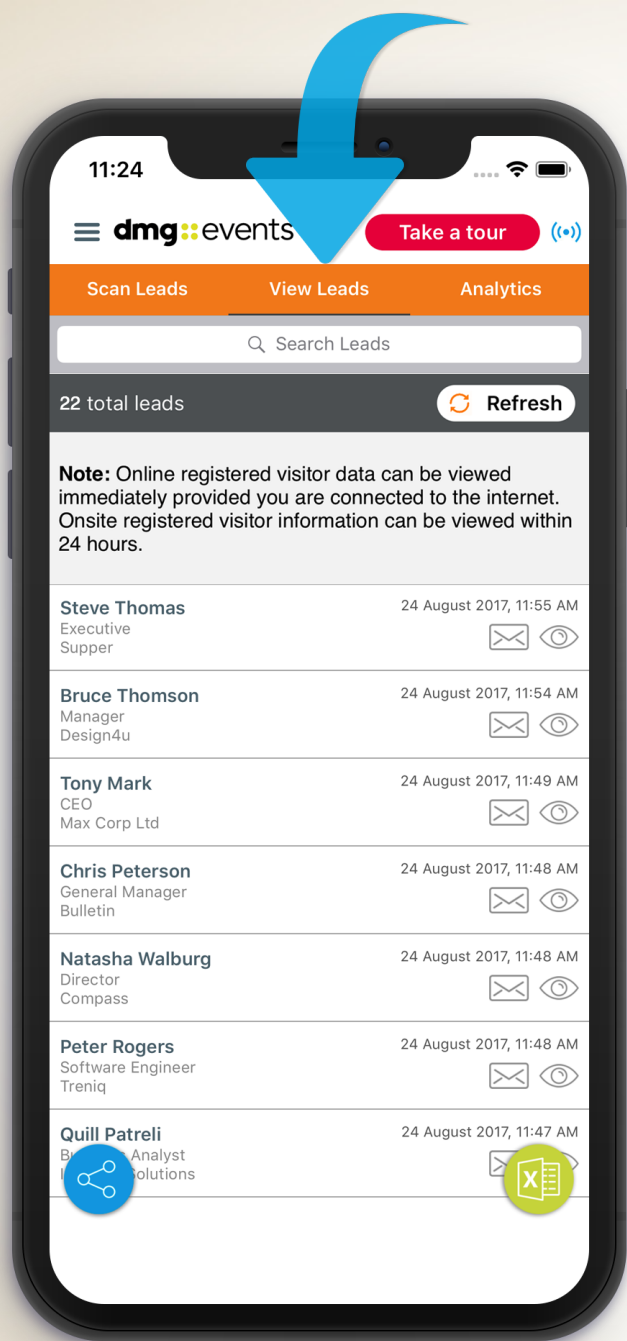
11:24

dmg::events

Take a tour

Scan Leads

View Leads

Analytics

Search Leads

22 total leads

Refresh

**Note:** Online registered visitor data can be viewed immediately provided you are connected to the internet. Onsite registered visitor information can be viewed within 24 hours.

Steve Thomas
Executive
Supper
24 August 2017, 11:55 AM

Bruce Thomson
Manager
Design4u
24 August 2017, 11:54 AM

Tony Mark
CEO
Max Corp Ltd
24 August 2017, 11:49 AM

Chris Peterson
General Manager
Bulletin
24 August 2017, 11:48 AM

Natasha Walburg
Director
Compass
24 August 2017, 11:48 AM

Peter Rogers
Software Engineer
Treniq
24 August 2017, 11:48 AM

Quill Patreli
B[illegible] Analyst
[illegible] Solutions
24 August 2017, 11:47 AM

X